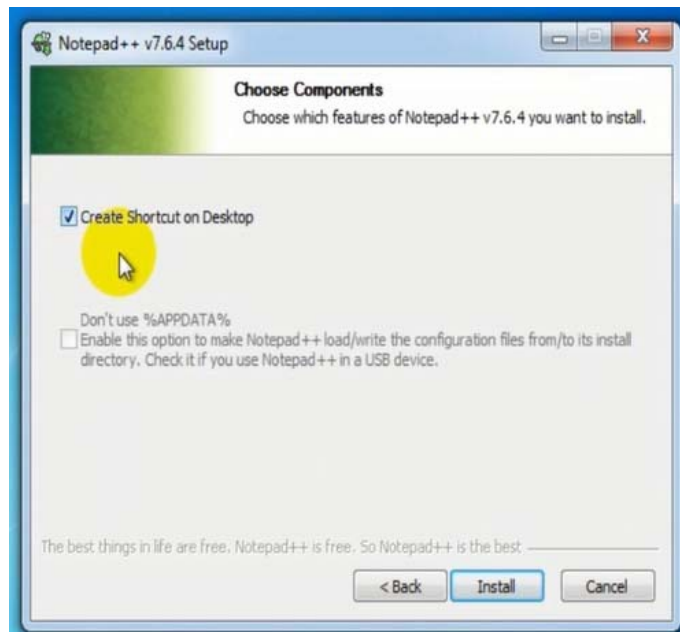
Notepad++ v7.6.4 Setup

Choose Components

Choose which features of Notepad++ v7.6.4 you want to install.

Create Shortcut on Desktop

Don't use %APPDATA%
Enable this option to make Notepad++ load/write the configuration files from/to its install directory. Check it if you use Notepad++ in a USB device.

The best things in life are free. Notepad++ is free. So Notepad++ is the best

< Back
Install
Cancel